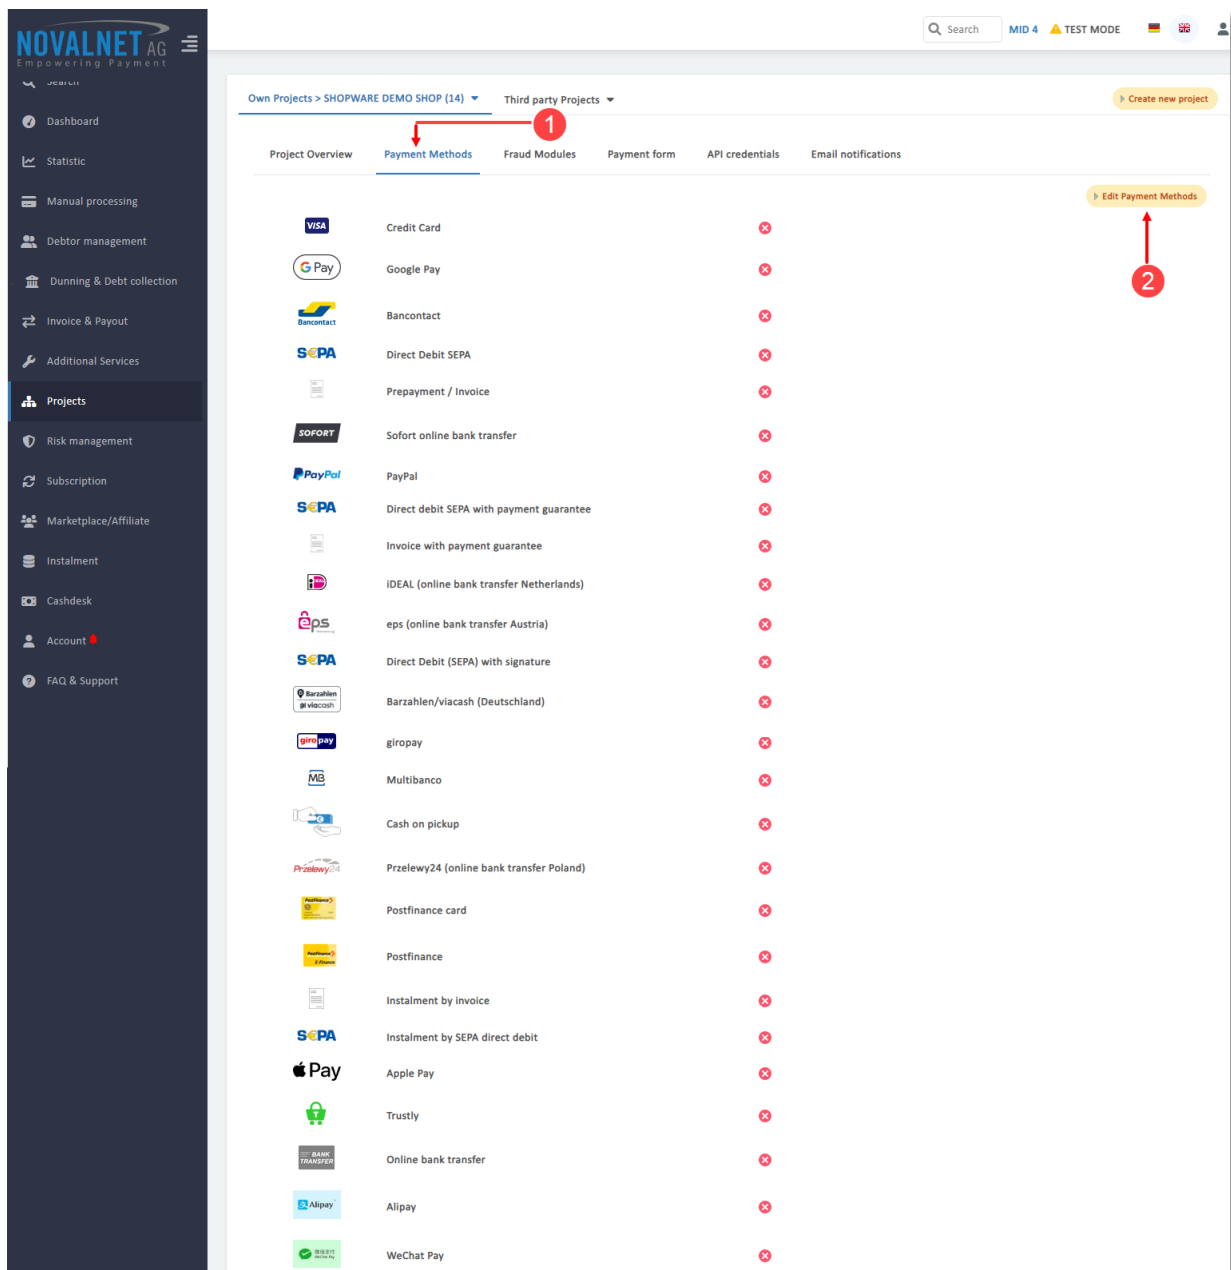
NOVALNET AG
Empowering Payment

Search

Dashboard
Statistic
Manual processing
Debtor management
Dunning & Debt collection
Invoice & Payout
Additional Services
Projects
Risk management
Subscription
Marketplace/Affiliate
Instalment
Cashdesk
Account
FAQ & Support

Search MID 4 TEST MODE

Own Projects > SHOPWARE DEMO SHOP (14) Third party Projects Create new project

1

Project Overview Payment Methods Fraud Modules Payment form API credentials Email notifications

Edit Payment Methods

2

VISA Credit Card
G Pay Google Pay
Bancontact Bancontact
SEPA Direct Debit SEPA
Prepayment / Invoice
SOFORT Sofort online bank transfer
PayPal PayPal
SEPA Direct debit SEPA with payment guarantee
Invoice with payment guarantee
iDEAL (online bank transfer Netherlands)
eps eps (online bank transfer Austria)
SEPA Direct Debit (SEPA) with signature
Barzahlen viacash Barzahlen/viacash (Deutschland)
giropay giropay
MB Multibanco
Cash on pickup
Przelewy24 Przelewy24 (online bank transfer Poland)
Postfinance card
Postfinance
Instalment by invoice
SEPA Instalment by SEPA direct debit
Pay Apple Pay
Trustly
BANK TRANSFER Online bank transfer
Alipay Alipay
WeChat Pay